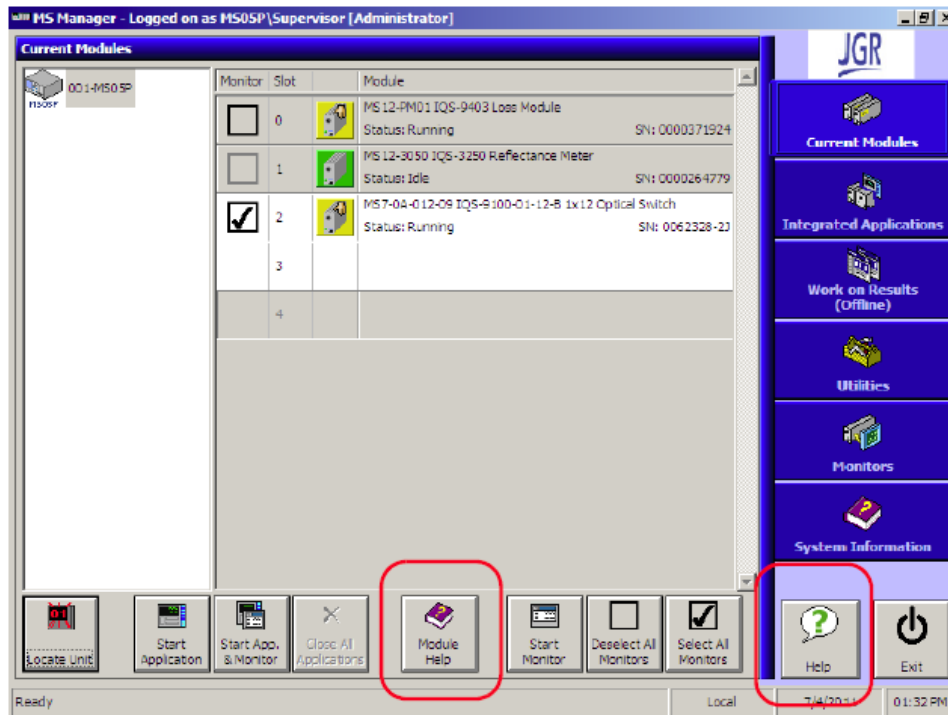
MS Manager - Logged on as MS05P\Supervisor [Administrator]

Current Modules

001-MS05P
MS05P

| Monitor | Slot | | Module |
|---|---|---|---|
| | 0 | | MS12-PM01 IQS-9403 Loss Module Status: Running SN: 0000371924 |
| | 1 | | MS12-3050 IQS-3250 Reflectance Meter Status: Idle SN: 0000264779 |
| ✓ | 2 | | MS7-0A-012-09 IQS-9100-01-12-B 1x12 Optical Switch Status: Running SN: 0062328-2J |
| | 3 | | |
| | 4 | | |

JGR

Current Modules

Integrated Applications

Work on Results (Offline)

Utilities

Monitors

System Information

Locate Unit

Start Application

Start App. & Monitor

Close All Applications

Module Help

Start Monitor

Deselect All Monitors

Select All Monitors

Help

Exit

Ready

Local

7/4/2011

01:32 PM